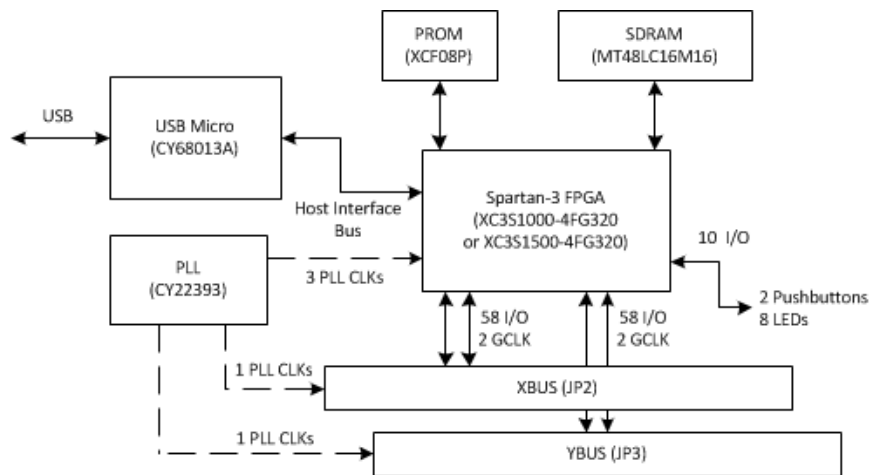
PROM
(XCF08P)

SDRAM
(MT48LC16M16)

USB

USB Micro
(CY68013A)

Spartan-3 FPGA
(XC3S1000-4FG320
or XC3S1500-4FG320)

Host Interface
Bus

PLL
(CY22393)

3 PLL CLKs

10 I/O

2 Pushbuttons
8 LEDs

58 I/O
2 GCLK

58 I/O
2 GCLK

1 PLL CLKs

XBUS (JP2)

1 PLL CLKs

YBUS (JP3)